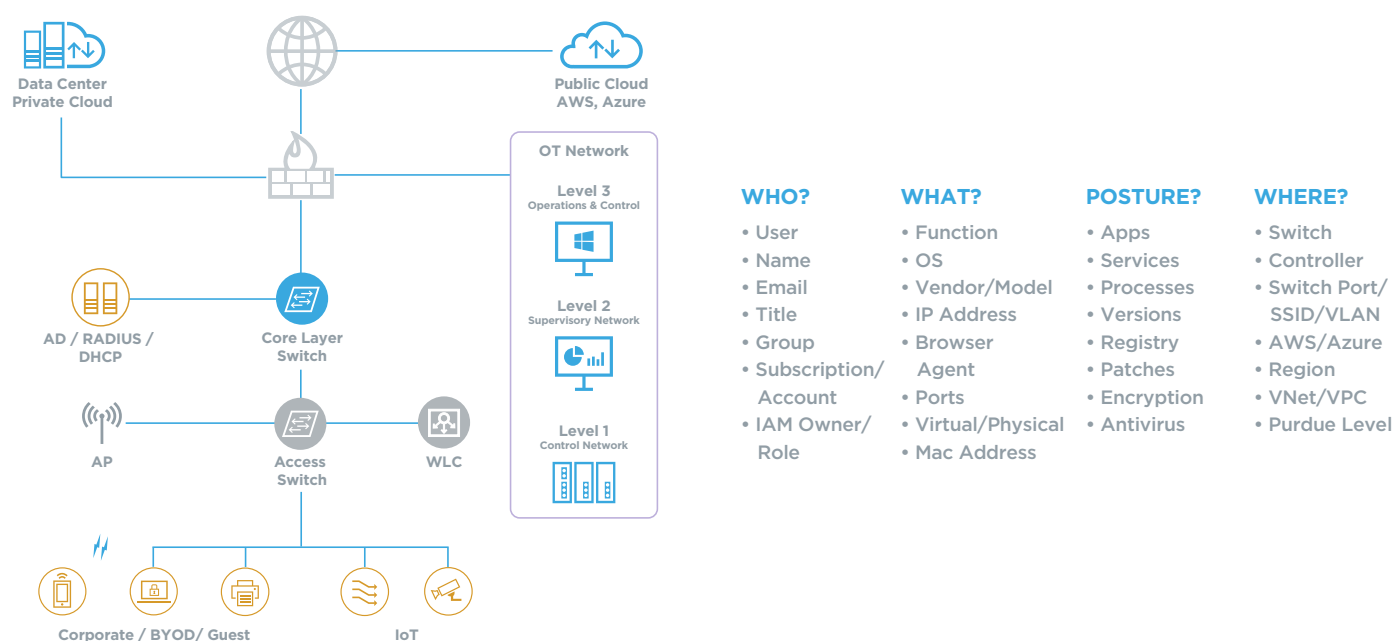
Data Center
Private Cloud

Public Cloud
AWS, Azure

OT Network

Level 3
Operations & Control

Level 2
Supervisory Network

Level 1
Control Network

AD / RADIUS / DHCP

Core Layer Switch

AP

Access Switch

WLC

Corporate / BYOD/ Guest

IoT

WHO?
• User
• Name
• Email
• Title
• Group
• Subscription/ Account
• IAM Owner/ Role

WHAT?
• Function
• OS
• Vendor/Model
• IP Address
• Browser Agent
• Ports
• Virtual/Physical
• Mac Address

POSTURE?
• Apps
• Services
• Processes
• Versions
• Registry
• Patches
• Encryption
• Antivirus

WHERE?
• Switch
• Controller
• Switch Port/ SSID/VLAN
• AWS/Azure
• Region
• VNet/VPC
• Purdue Level